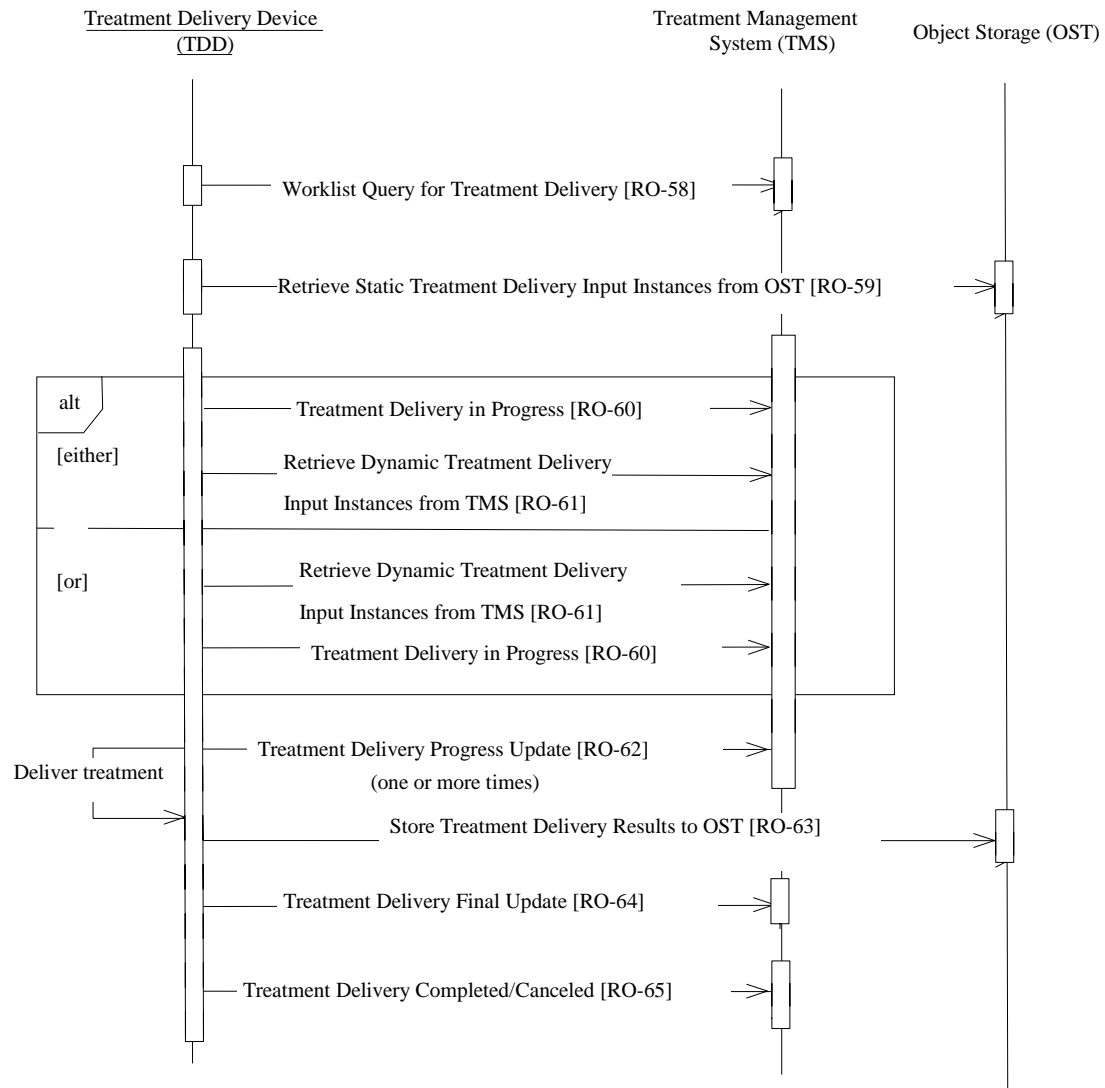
Treatment Delivery Device (TDD)

Treatment Management System (TMS)

Object Storage (OST)

Worklist Query for Treatment Delivery [RO-58]

Retrieve Static Treatment Delivery Input Instances from OST [RO-59]

alt

Treatment Delivery in Progress [RO-60]

[either]

Retrieve Dynamic Treatment Delivery Input Instances from TMS [RO-61]

[or]

Retrieve Dynamic Treatment Delivery Input Instances from TMS [RO-61]

Treatment Delivery in Progress [RO-60]

Deliver treatment

Treatment Delivery Progress Update [RO-62] (one or more times)

Store Treatment Delivery Results to OST [RO-63]

Treatment Delivery Final Update [RO-64]

Treatment Delivery Completed/Canceled [RO-65]